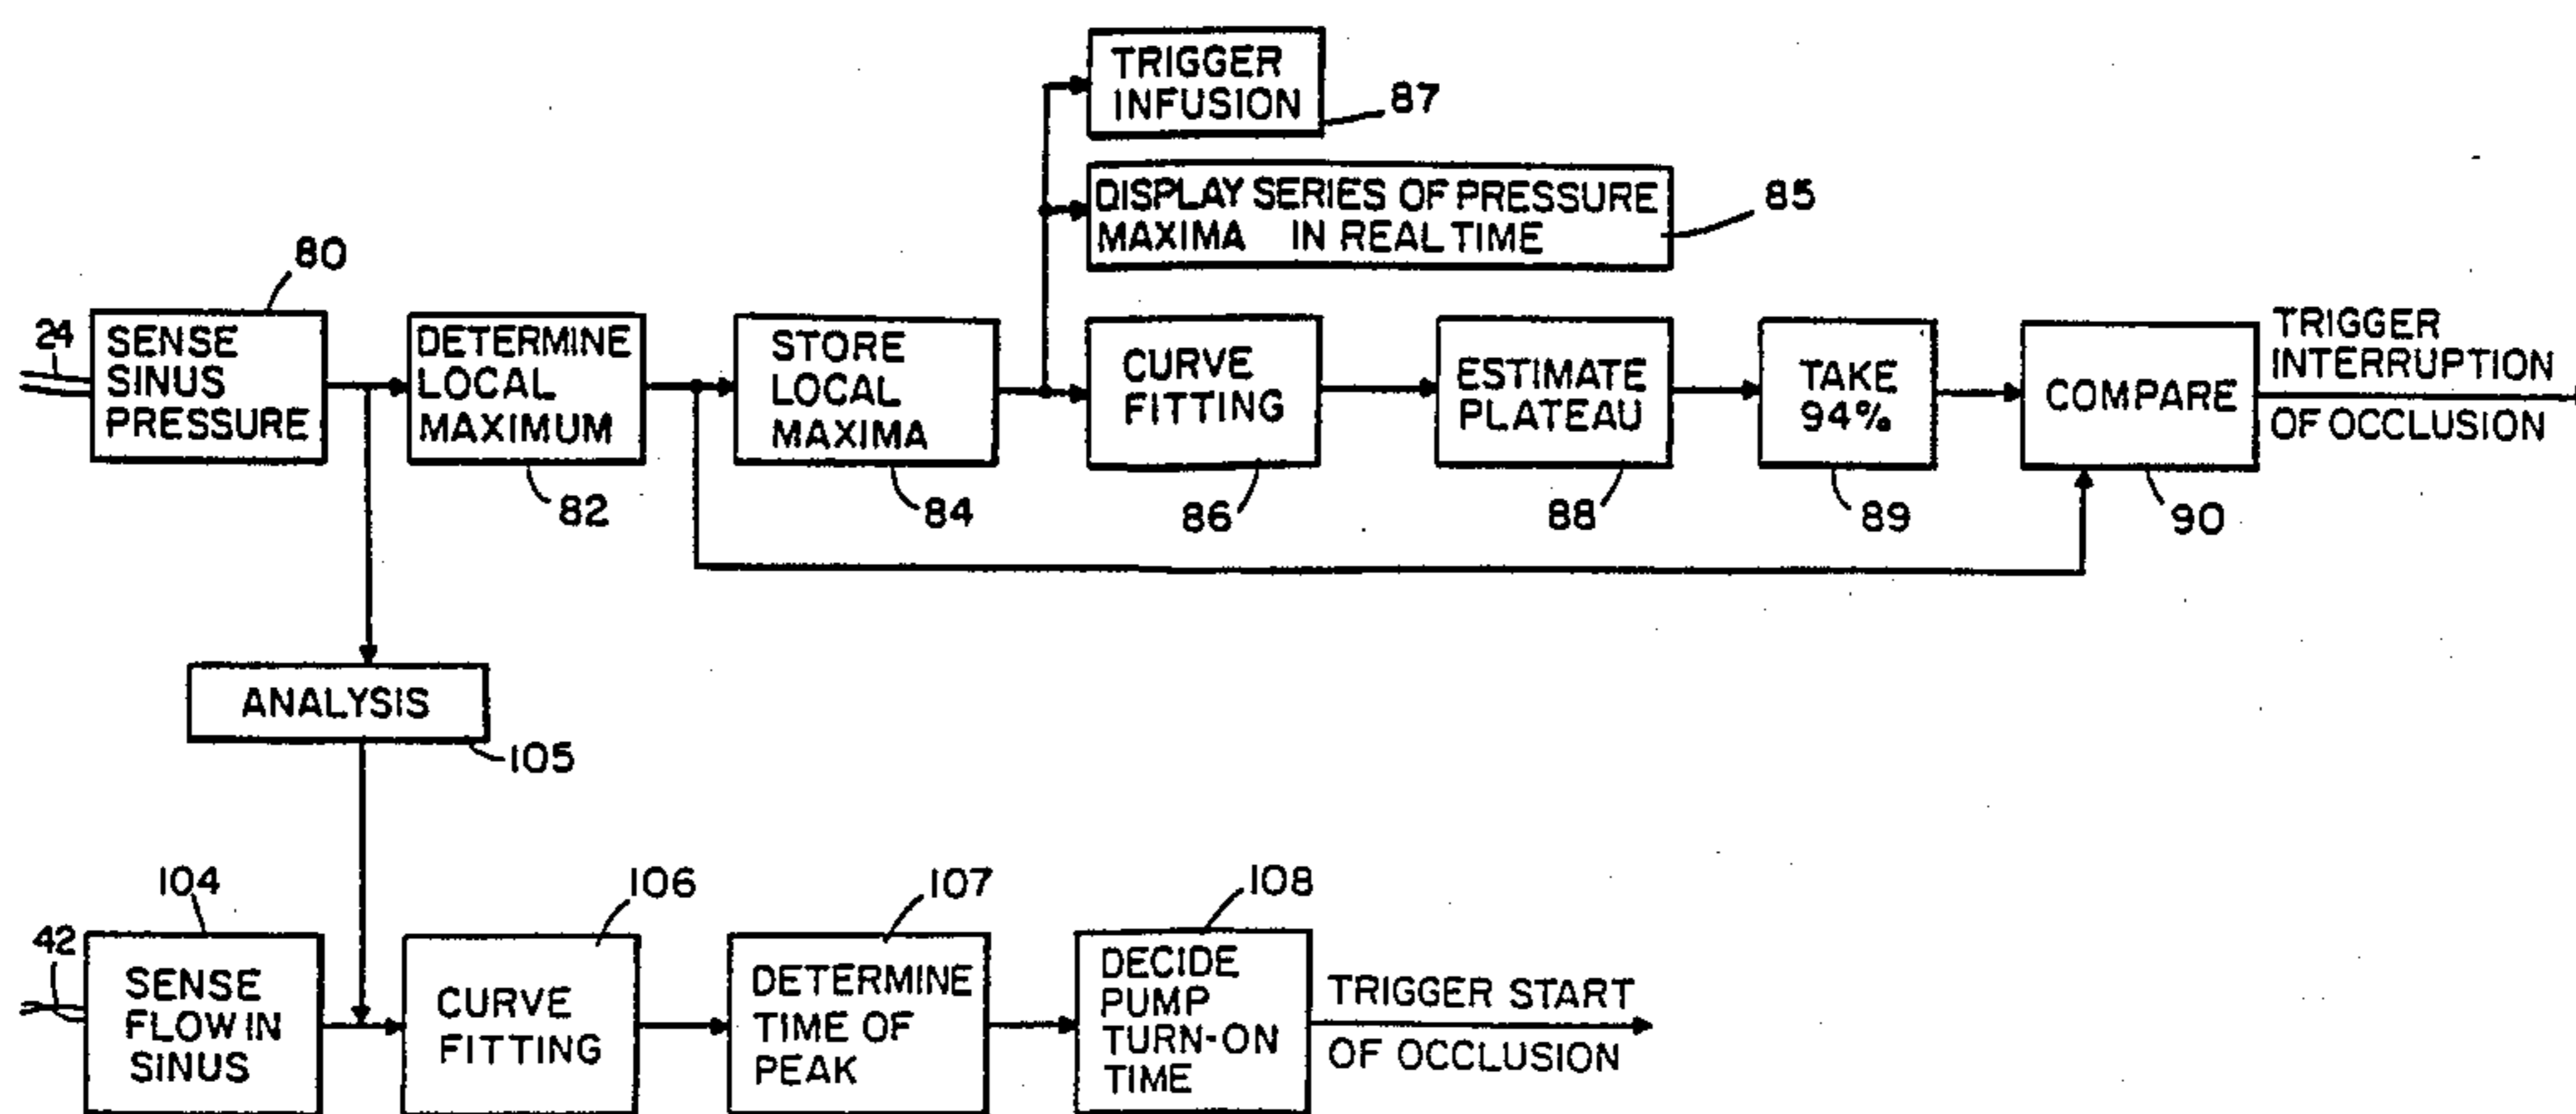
TRIGGER INFUSION
87

DISPLAY SERIES OF PRESSURE MAXIMA IN REAL TIME
85

80
24
SENSE SINUS PRESSURE

DETERMINE LOCAL MAXIMUM
82

STORE LOCAL MAXIMA
84

CURVE FITTING
86

ESTIMATE PLATEAU
88

TAKE 94%
89

COMPARE
90

TRIGGER INTERRUPTION OF OCCLUSION

ANALYSIS
105

104
42
SENSE FLOW IN SINUS

106
CURVE FITTING

107
DETERMINE TIME OF PEAK

108
DECIDE PUMP TURN-ON TIME

TRIGGER START OF OCCLUSION